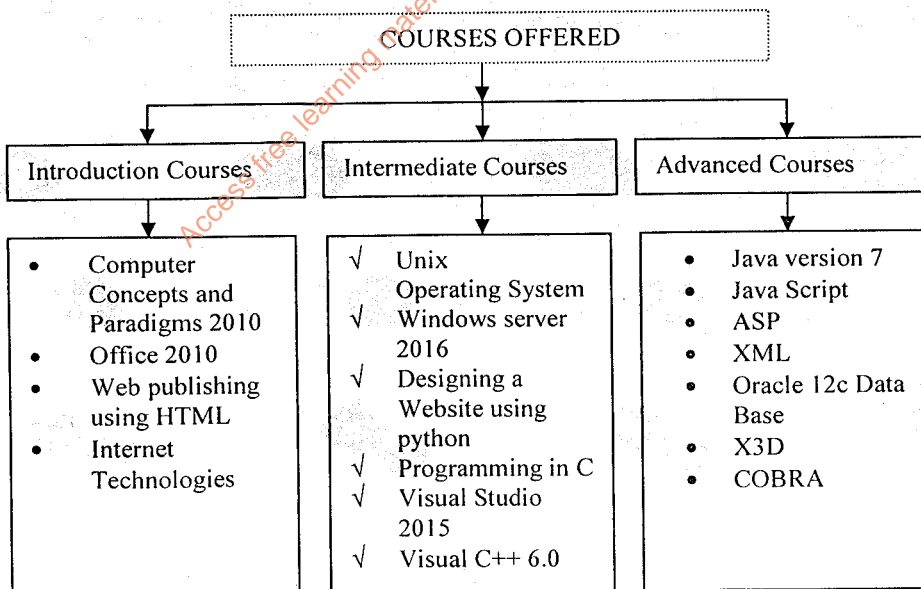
COURSES OFFERED

Access free learning mate

Introduction Courses

- Computer Concepts and Paradigms 2010
- Office 2010
- Web publishing using HTML
- Internet Technologies

Intermediate Courses

√ Unix Operating System
√ Windows server 2016
√ Designing a Website using python
√ Programming in C
√ Visual Studio 2015
√ Visual C++ 6.0

Advanced Courses

- Java version 7
- Java Script
- ASP
- XML
- Oracle 12c Data Base
- X3D
- COBRA